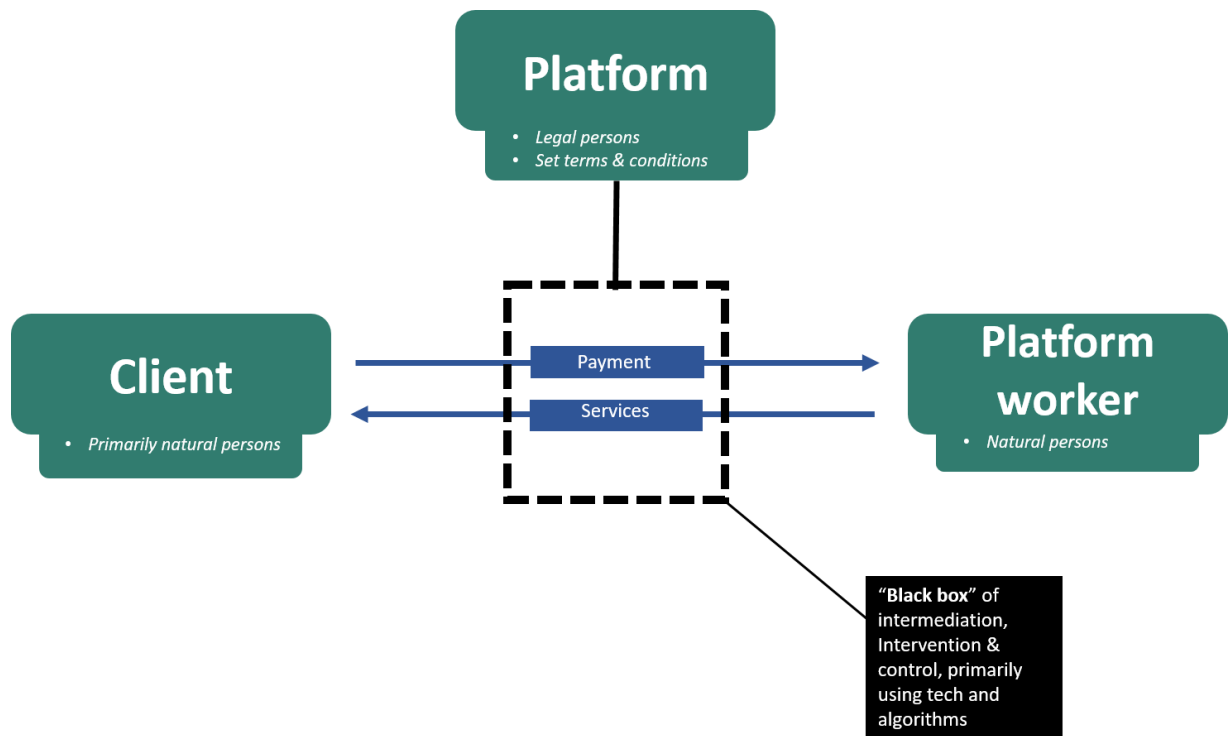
Platform

- Legal persons
- Set terms & conditions

Client

- Primarily natural persons

Payment

Services

Platform worker

- Natural persons

"Black box" of intermediation, Intervention & control, primarily using tech and algorithms